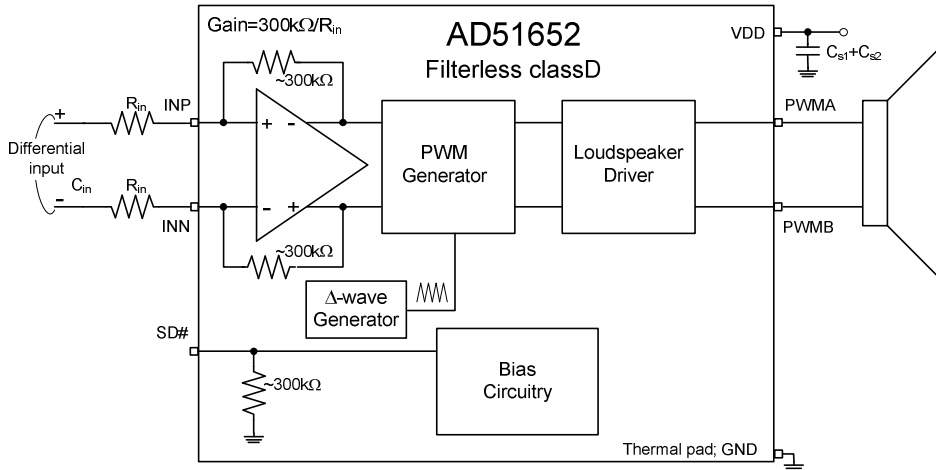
Gain=300kΩ/$R_{in}$

AD51652

Filterless classD

VDD

$C_{s1}+C_{s2}$

~300kΩ

+

$R_{in}$

INP

+ -

Differential input

$C_{in}$

$R_{in}$

-

INN

- +

~300kΩ

PWM Generator

Loudspeaker Driver

PWMA

PWMB

Δ-wave Generator

SD#

~300kΩ

Bias Circuitry

Thermal pad; GND